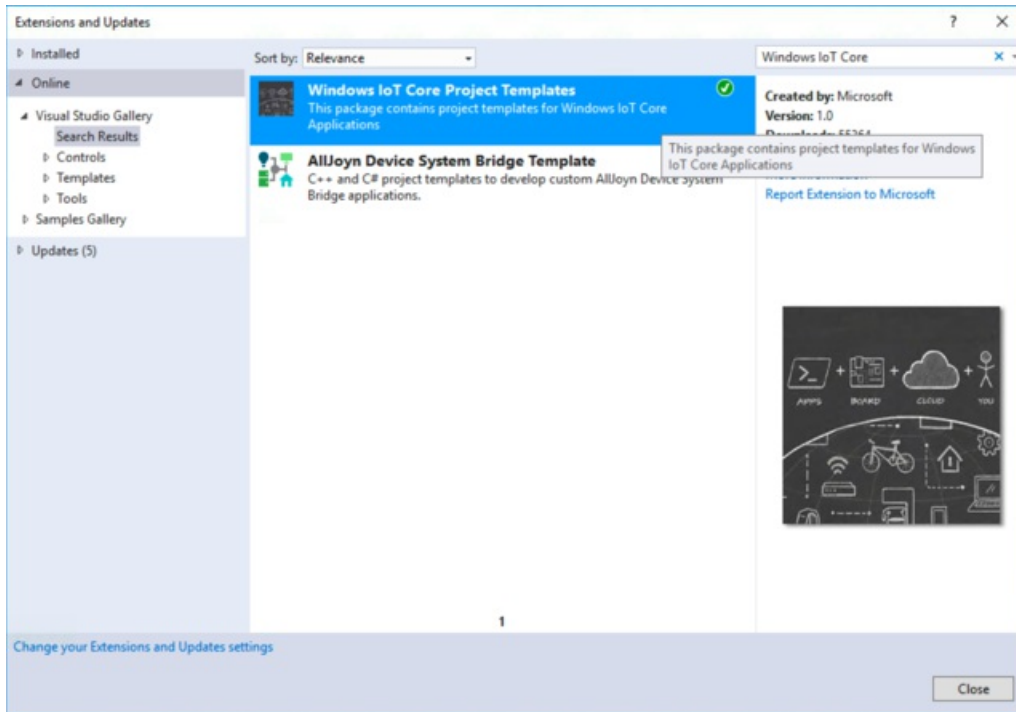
Extensions and Updates

?

×

▷ Installed

◢ Online

◢ Visual Studio Gallery

Search Results

▷ Controls

▷ Templates

▷ Tools

▷ Samples Gallery

▷ Updates (5)

Sort by: Relevance

Windows IoT Core

Windows IoT Core Project Templates

This package contains project templates for Windows IoT Core Applications

AllJoyn Device System Bridge Template

C++ and C# project templates to develop custom AllJoyn Device System Bridge applications.

This package contains project templates for Windows IoT Core Applications

Created by: Microsoft

Version: 1.0

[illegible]

Report Extension to Microsoft

APPS

BOARD

CLOUD

YOU

1

Change your Extensions and Updates settings

Close